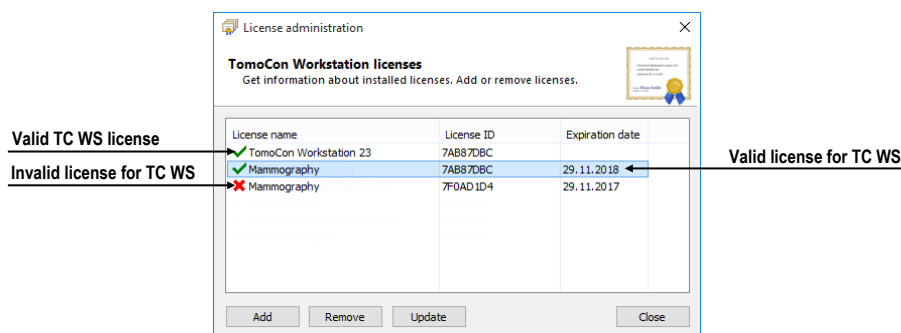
License administration

TomoCon Workstation licenses
Get information about installed licenses. Add or remove licenses.

Valid TC WS license
Invalid license for TC WS
Valid license for TC WS

| License name | License ID | Expiration date |
|---|---|---|
| TomoCon Workstation 23 | 7AB87DBC | |
| Mammography | 7AB87DBC | 29.11.2018 |
| Mammography | 7F0AD1D4 | 29.11.2017 |

Add
Remove
Update
Close